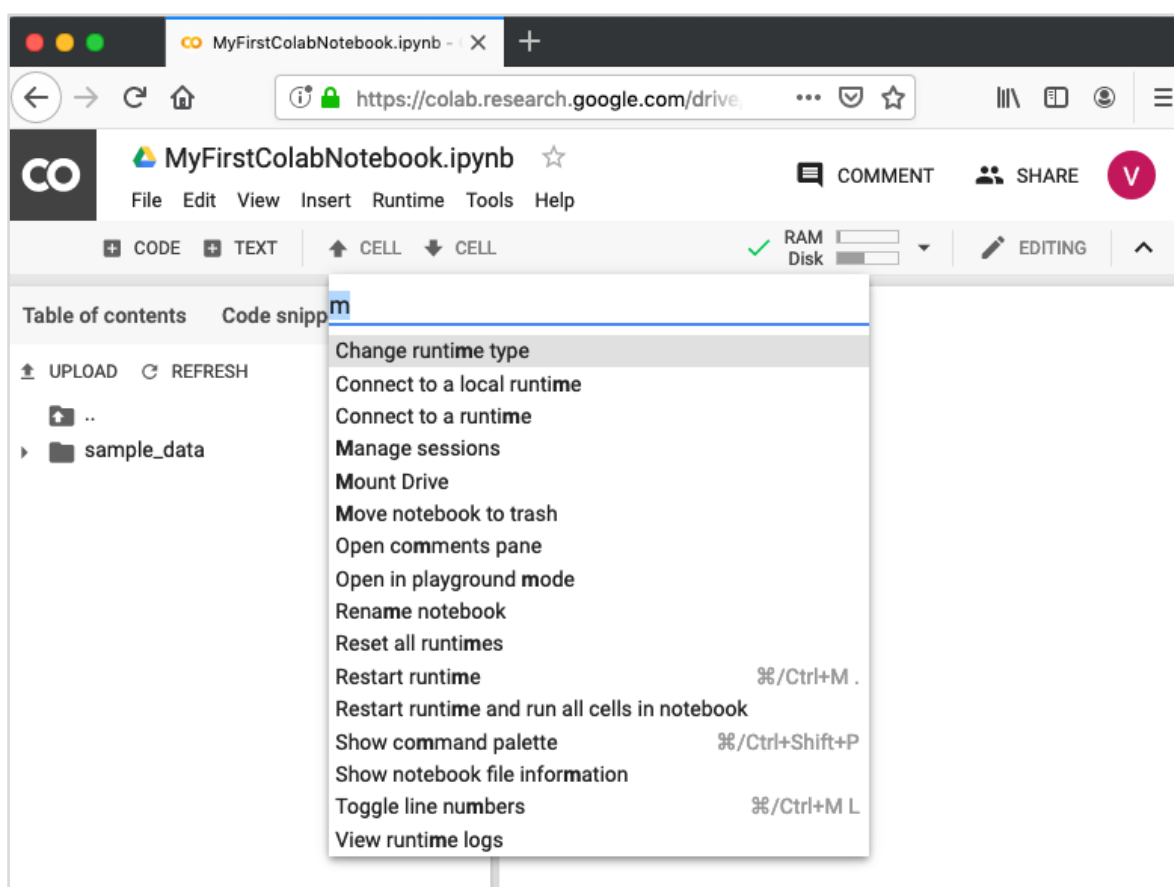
MyFirstColabNotebook.ipynb - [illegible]

https://colab.research.google.com/drive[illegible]

CO MyFirstColabNotebook.ipynb
File Edit View Insert Runtime Tools Help

COMMENT SHARE V

CODE TEXT CELL CELL RAM Disk EDITING

Table of contents Code snipp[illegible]

UPLOAD REFRESH
..
sample_data

m

Change runtime type
Connect to a local runtime
Connect to a runtime
Manage sessions
Mount Drive
Move notebook to trash
Open comments pane
Open in playground mode
Rename notebook
Reset all runtimes
Restart runtime ⌘/Ctrl+M .
Restart runtime and run all cells in notebook
Show command palette ⌘/Ctrl+Shift+P
Show notebook file information
Toggle line numbers ⌘/Ctrl+M L
View runtime logs